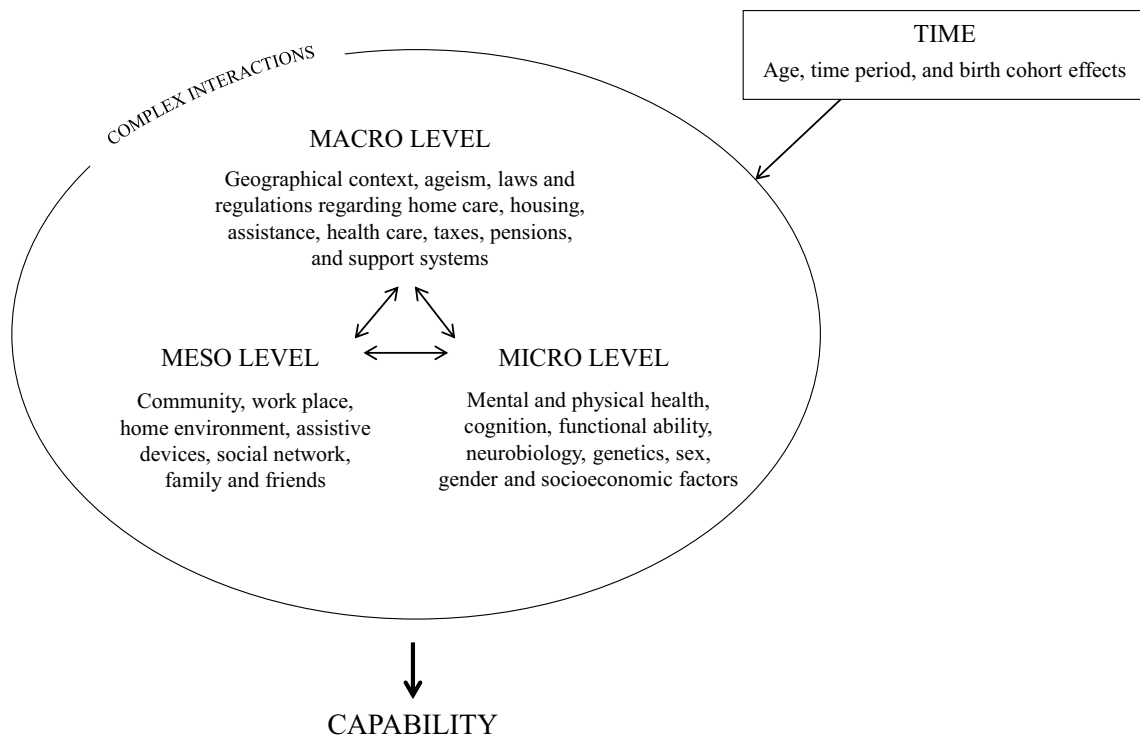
TIME
Age, time period, and birth cohort effects

COMPLEX INTERACTIONS

MACRO LEVEL
Geographical context, ageism, laws and regulations regarding home care, housing, assistance, health care, taxes, pensions, and support systems

MESO LEVEL
Community, work place, home environment, assistive devices, social network, family and friends

MICRO LEVEL
Mental and physical health, cognition, functional ability, neurobiology, genetics, sex, gender and socioeconomic factors

CAPABILITY